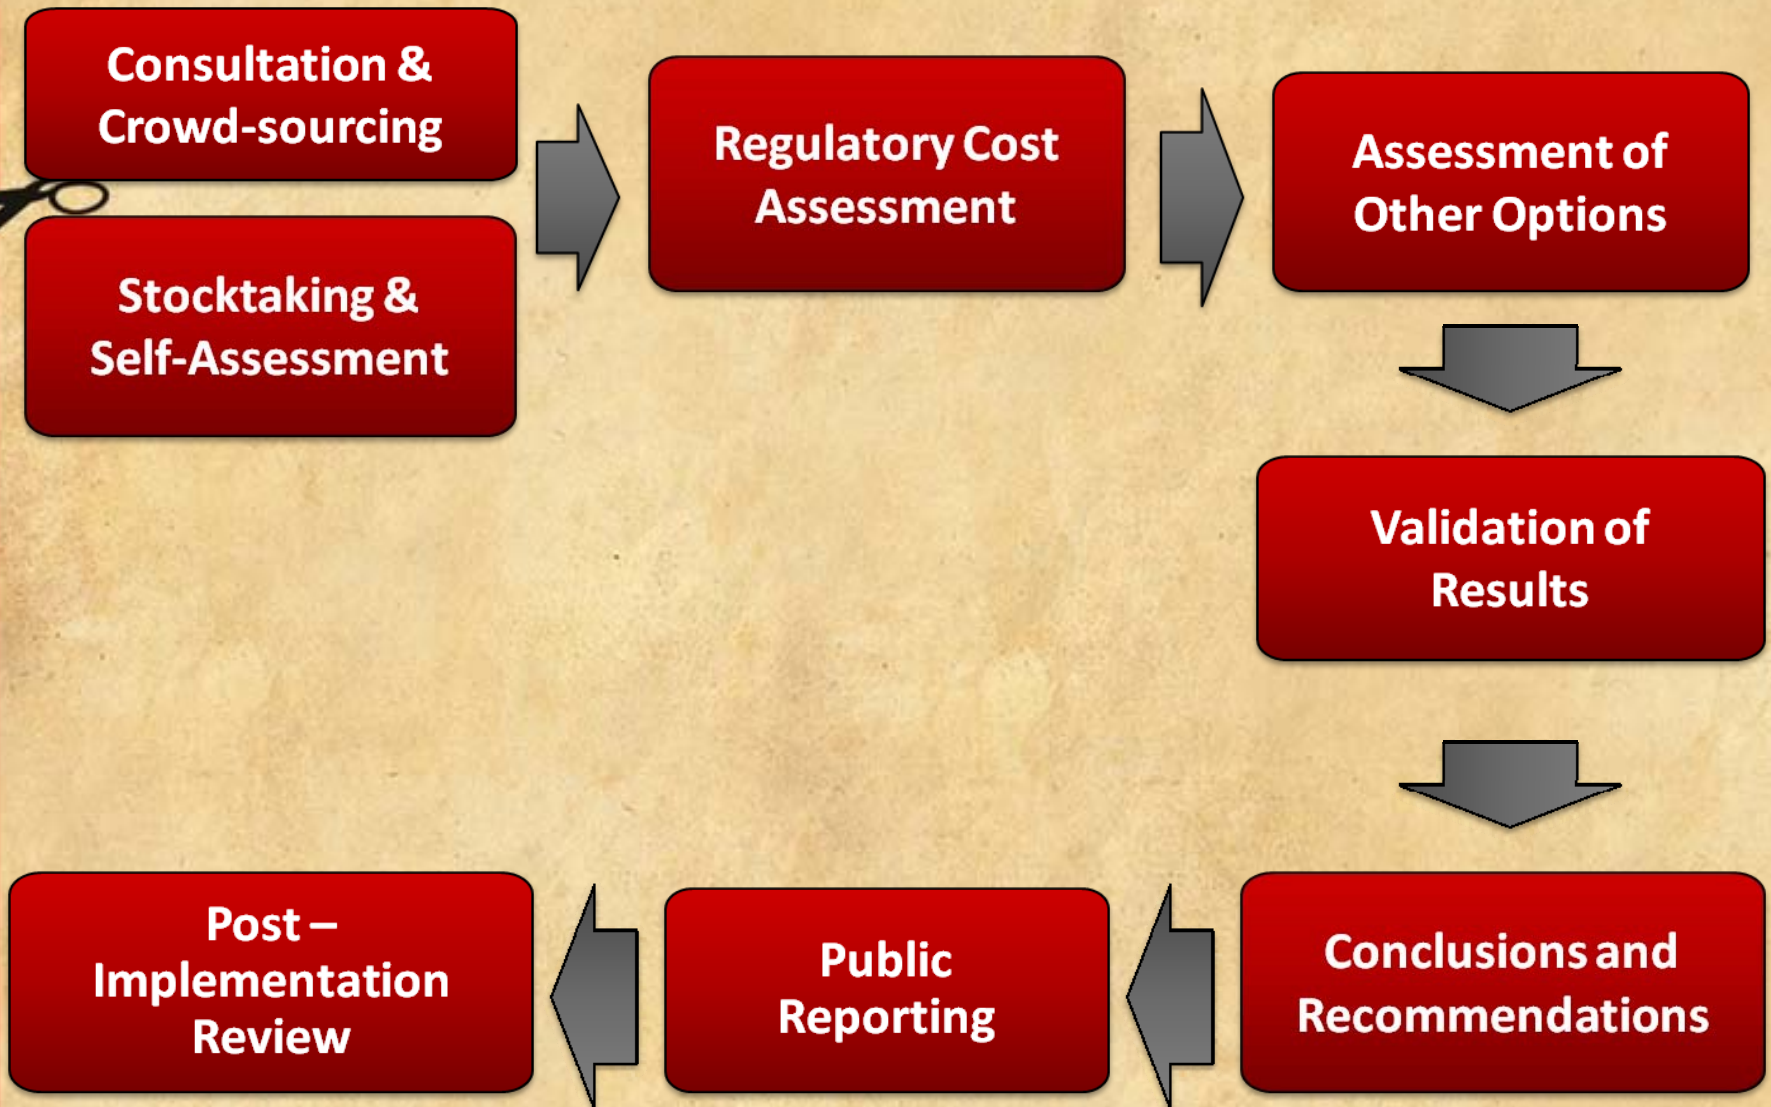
Consultation & Crowd-sourcing

Stocktaking & Self-Assessment

Regulatory Cost Assessment

Assessment of Other Options

Validation of Results

Conclusions and Recommendations

Public Reporting

Post – Implementation Review